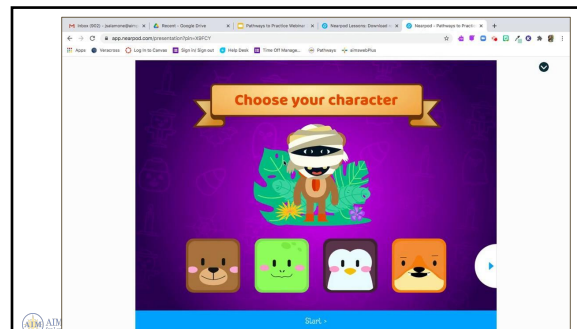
Inbox (903) - jsalomone@aimi... | Recent - Google Drive | Pathways to Practice Webinar | Nearpod Lessons: Download i... | Nearpod - Pathways to Practic...

app.nearpod.com/presentation?pin=X8FCY

Apps | Veracross | Log In to Canvas | Sign In/ Sign out | Help Desk | Time Off Manage... | Pathways | almowebPlus

Choose your character

Start >

AIM AIM